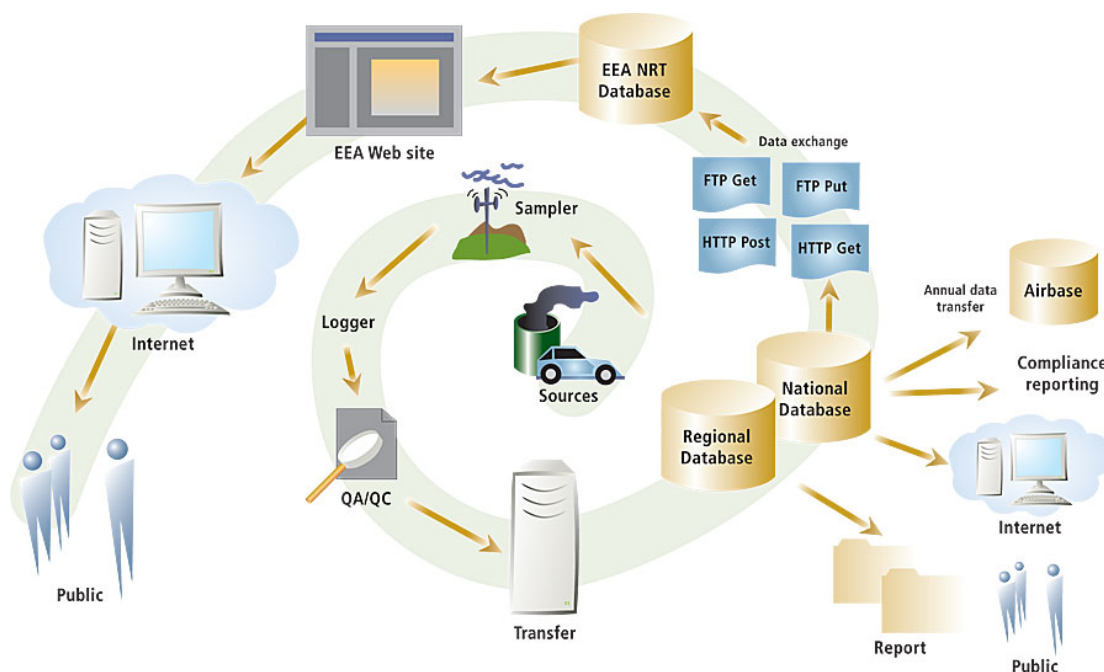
EEA Web site

EEA NRT Database

Data exchange

FTP Get

FTP Put

HTTP Post

HTTP Get

Sampler

Internet

Logger

Sources

Annual data transfer

Airbase

Compliance reporting

National Database

Regional Database

QA/QC

Transfer

Internet

Public

Report

Public